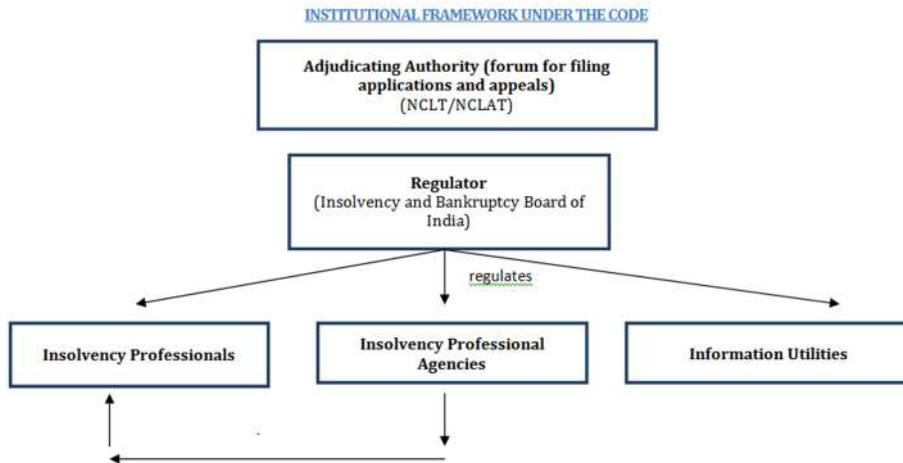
INSTITUTIONAL FRAMEWORK UNDER THE CODE

Adjudicating Authority (forum for filing applications and appeals) (NCLT/NCLAT)

Regulator (Insolvency and Bankruptcy Board of India)

regulates

Insolvency Professionals

Insolvency Professional Agencies

Information Utilities